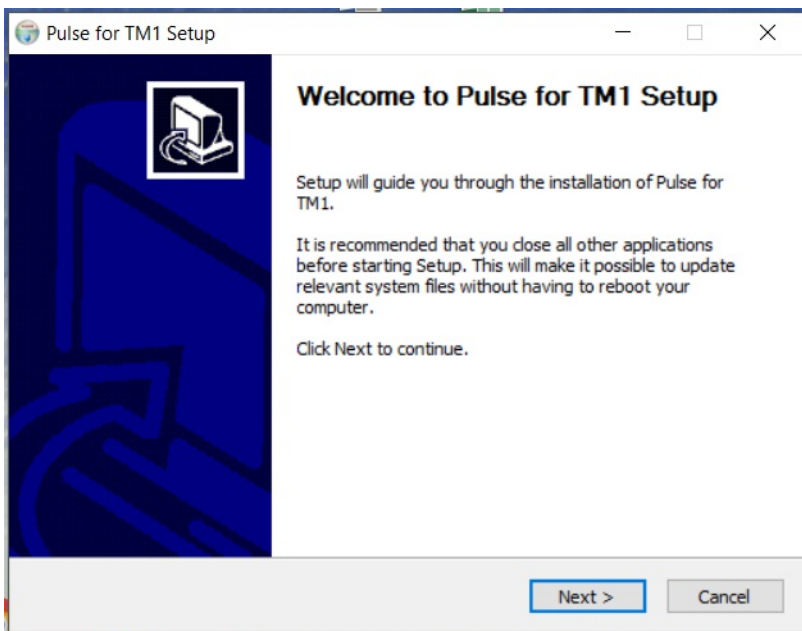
Pulse for TM1 Setup

Welcome to Pulse for TM1 Setup

Setup will guide you through the installation of Pulse for TM1.

It is recommended that you close all other applications before starting Setup. This will make it possible to update relevant system files without having to reboot your computer.

Click Next to continue.

Next >

Cancel